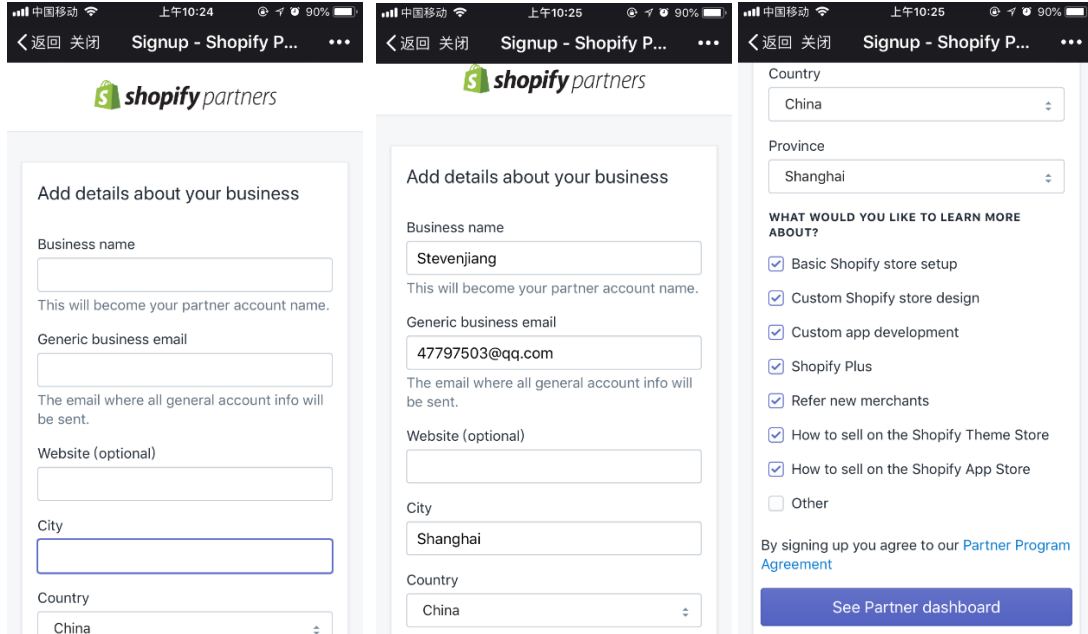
中国移动 上午10:24 90%
返回 关闭 Signup - Shopify P... •••

shopify partners

Add details about your business

Business name

This will become your partner account name.

Generic business email

The email where all general account info will be sent.

Website (optional)

City

Country

China

中国移动 上午10:25 90%
返回 关闭 Signup - Shopify P... •••

shopify partners

Add details about your business

Business name

Stevenjiang

This will become your partner account name.

Generic business email

47797503@qq.com

The email where all general account info will be sent.

Website (optional)

City

Shanghai

Country

China

中国移动 上午10:25 90%
返回 关闭 Signup - Shopify P... •••

Country

China

Province

Shanghai

WHAT WOULD YOU LIKE TO LEARN MORE ABOUT?

Basic Shopify store setup

Custom Shopify store design

Custom app development

Shopify Plus

Refer new merchants

How to sell on the Shopify Theme Store

How to sell on the Shopify App Store

Other

By signing up you agree to our Partner Program Agreement

See Partner dashboard